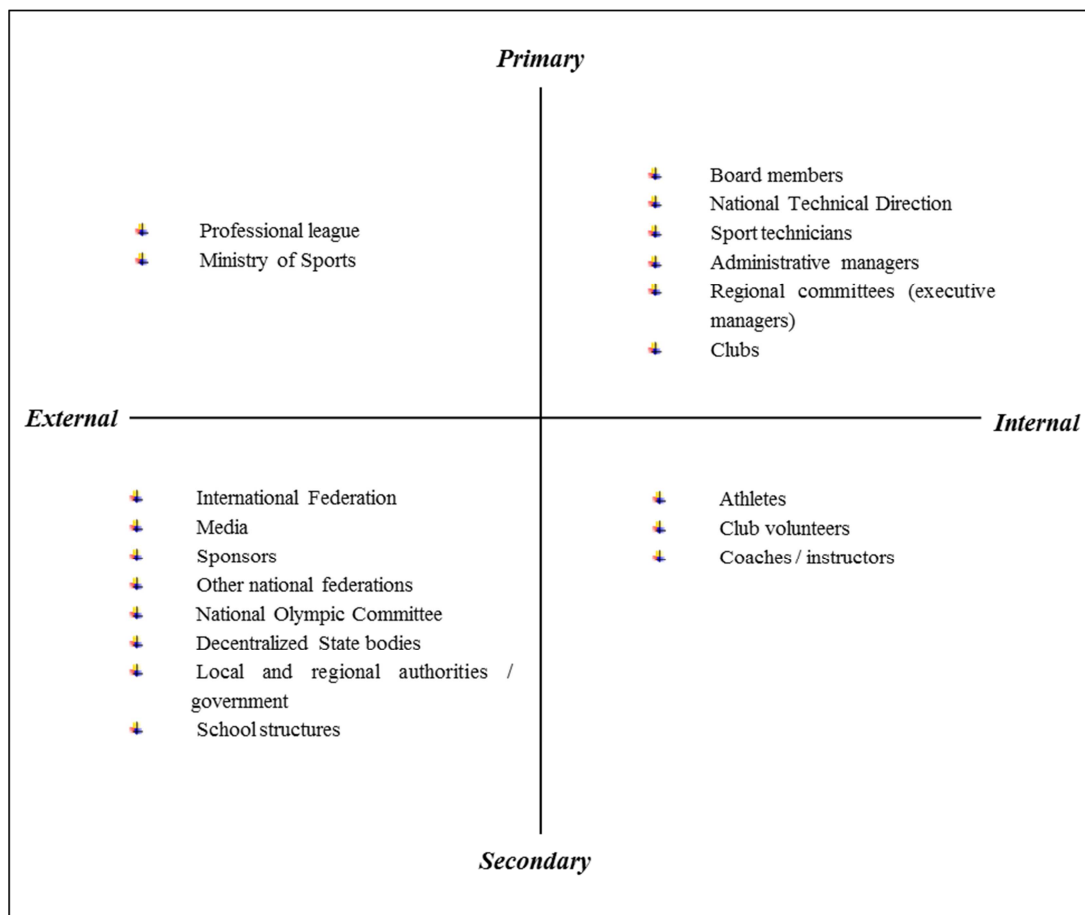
Primary

Professional league
Ministry of Sports

Board members
National Technical Direction
Sport technicians
Administrative managers
Regional committees (executive managers)
Clubs

External

Internal

International Federation
Media
Sponsors
Other national federations
National Olympic Committee
Decentralized State bodies
Local and regional authorities / government
School structures

Athletes
Club volunteers
Coaches / instructors

Secondary